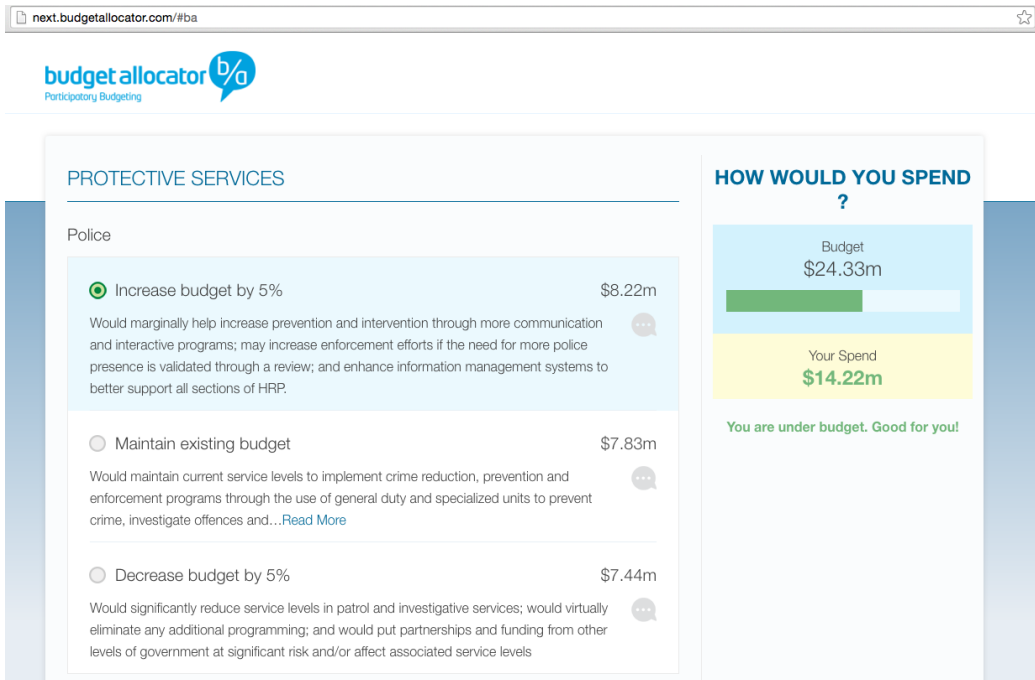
next.budgetallocator.com/#ba

budget allocator b/a
Participatory Budgeting

PROTECTIVE SERVICES

Police

Increase budget by 5% $8.22m

Would marginally help increase prevention and intervention through more communication and interactive programs; may increase enforcement efforts if the need for more police presence is validated through a review; and enhance information management systems to better support all sections of HRP.

Maintain existing budget $7.83m

Would maintain current service levels to implement crime reduction, prevention and enforcement programs through the use of general duty and specialized units to prevent crime, investigate offences and…Read More

Decrease budget by 5% $7.44m

Would significantly reduce service levels in patrol and investigative services; would virtually eliminate any additional programming; and would put partnerships and funding from other levels of government at significant risk and/or affect associated service levels

HOW WOULD YOU SPEND ?

Budget
$24.33m

Your Spend
$14.22m

You are under budget. Good for you!